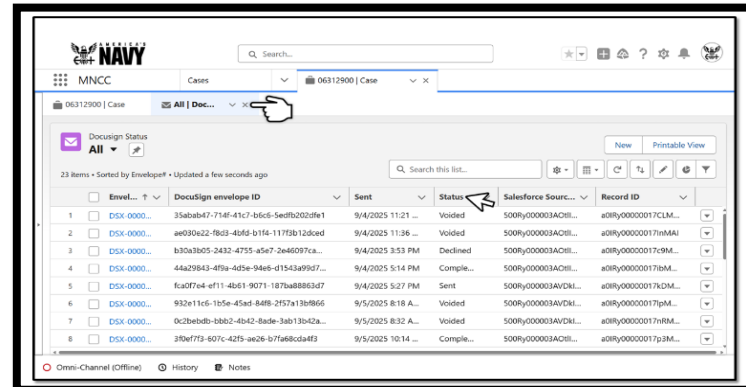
AMERICA'S NAVY

Search...

MNCC

Cases

06312900 | Case

06312900 | Case

All | Doc...

Docusign Status

All

New

Printable View

23 items • Sorted by Envelope# • Updated a few seconds ago

Search this list...

| | | Envel... ↑ | DocuSign envelope ID | Sent | Status | Salesforce Sourc... | Record ID | |
|---|---|---|---|---|---|---|---|---|
| 1 | | DSX-0000... | 35abab47-714f-41c7-b6c6-5edfb202dfe1 | 9/4/2025 11:21 ... | Voided | 500Ry000003AOtll... | a0lRy00000017CLM... | |
| 2 | | DSX-0000... | ae030e22-f8d3-4bfd-b1f4-117f3b12dced | 9/4/2025 11:36 ... | Voided | 500Ry000003AOtll... | a0lRy00000017nMAI | |
| 3 | | DSX-0000... | b30a3b05-2432-4755-a5e7-2e46097ca... | 9/4/2025 3:53 PM | Declined | 500Ry000003AOtll... | a0lRy00000017c9M... | |
| 4 | | DSX-0000... | 44a29843-4f9a-4d5e-94e6-d1543a99d7... | 9/4/2025 5:14 PM | Comple... | 500Ry000003AOtll... | a0lRy00000017ibM... | |
| 5 | | DSX-0000... | fca0f7e4-ef11-4b61-9071-187ba88863d7 | 9/4/2025 5:27 PM | Sent | 500Ry000003AVDkl... | a0lRy00000017kDM... | |
| 6 | | DSX-0000... | 932e11c6-1b5e-45ad-84f8-2f57a13bf866 | 9/5/2025 8:18 A... | Voided | 500Ry000003AOtll... | a0lRy00000017lpM... | |
| 7 | | DSX-0000... | 0c2bebdb-bbb2-4b42-8ade-3ab13b42a... | 9/5/2025 8:32 A... | Voided | 500Ry000003AVDkl... | a0lRy00000017nRM... | |
| 8 | | DSX-0000... | 3f0ef7f3-607c-42f5-ae26-b7fa68cda4f3 | 9/5/2025 10:14 ... | Comple... | 500Ry000003AOtll... | a0lRy00000017p3M... | |

Omni-Channel (Offline)

History

Notes